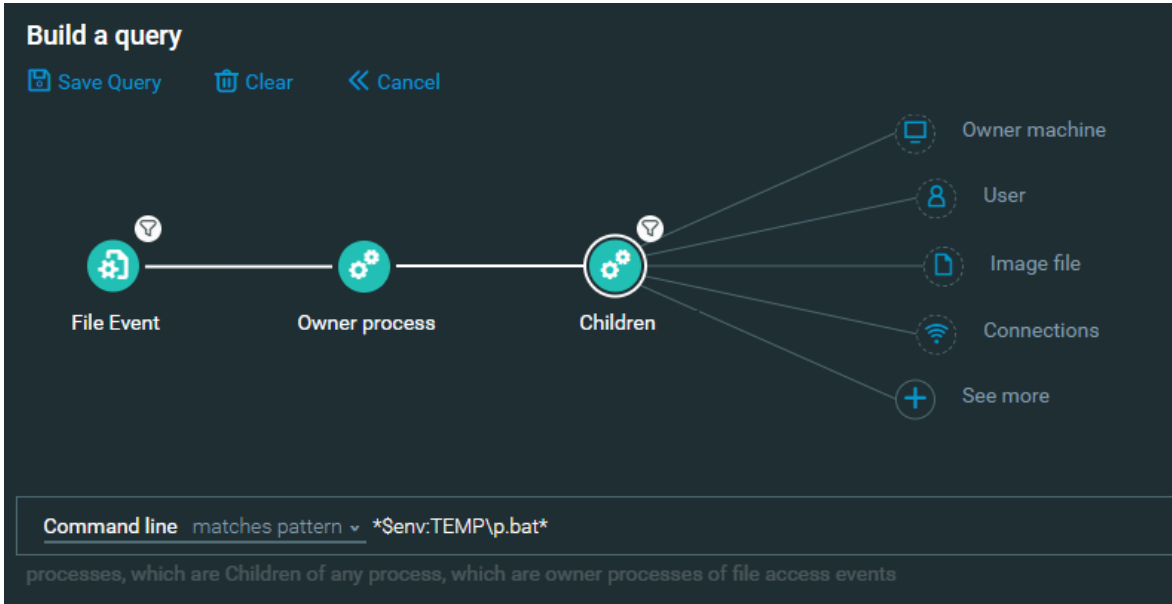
Build a query

Save Query Clear Cancel

Owner machine

User

Image file

Connections

See more

File Event

Owner process

Children

Command line matches pattern *$env:TEMP\p.bat*

processes, which are Children of any process, which are owner processes of file access events